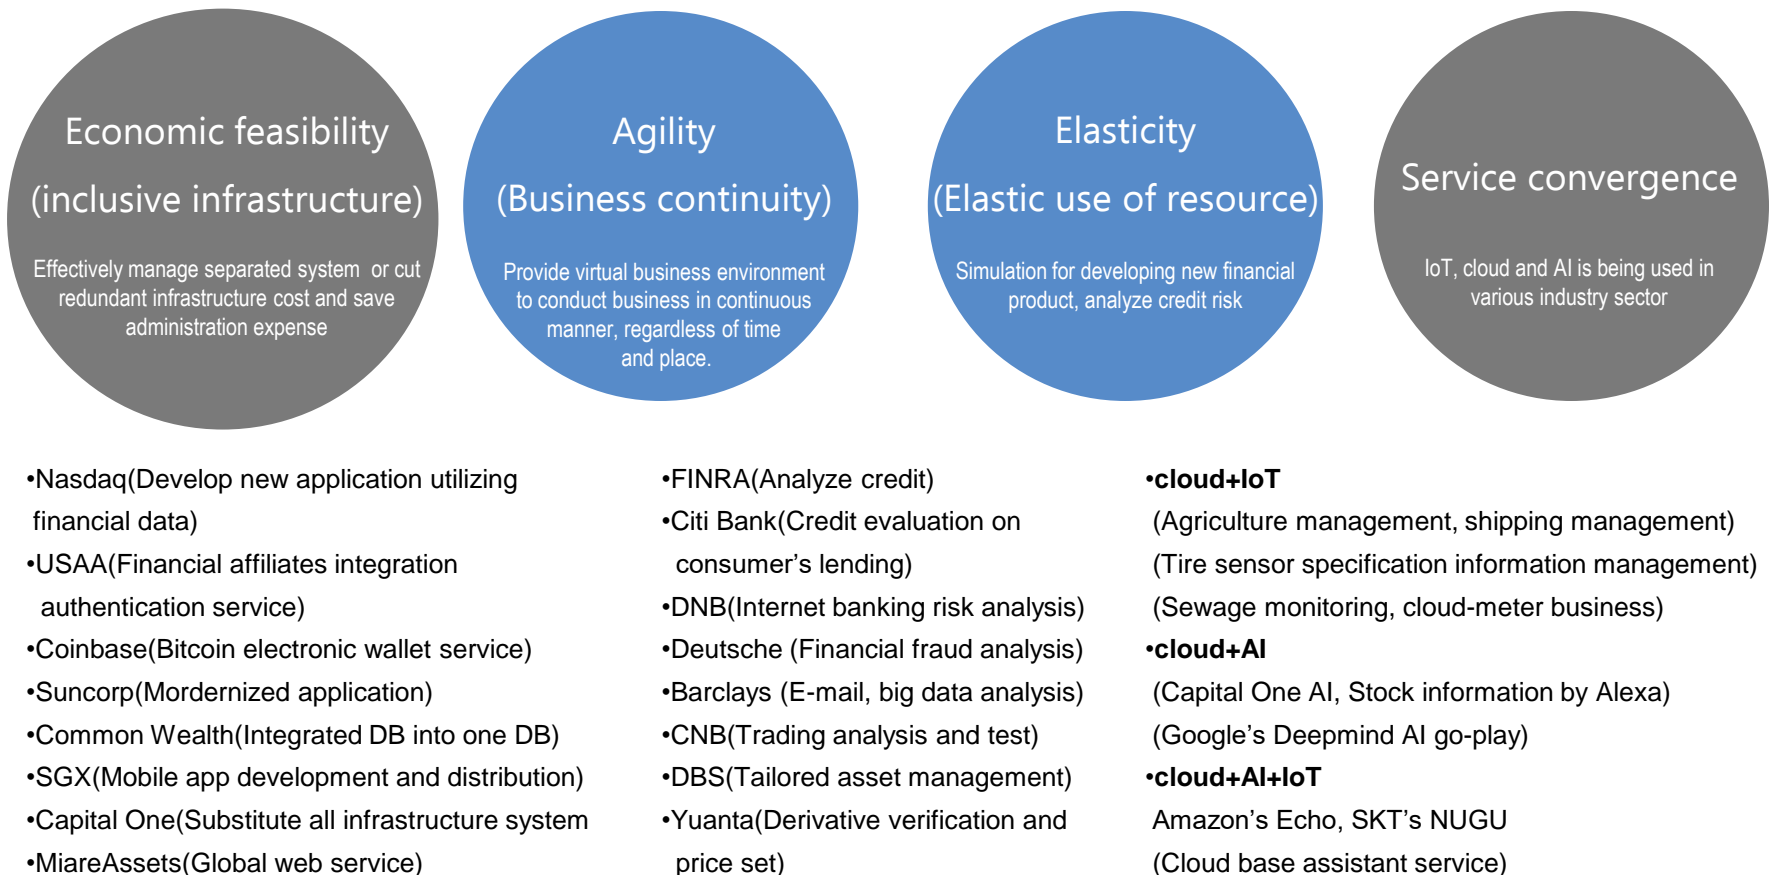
Economic feasibility
(inclusive infrastructure)

Effectively manage separated system or cut redundant infrastructure cost and save administration expense

Agility
(Business continuity)

Provide virtual business environment to conduct business in continuous manner, regardless of time and place.

Elasticity
(Elastic use of resource)

Simulation for developing new financial product, analyze credit risk

Service convergence

IoT, cloud and AI is being used in various industry sector

•Nasdaq(Develop new application utilizing financial data)
•USAA(Financial affiliates integration authentication service)
•Coinbase(Bitcoin electronic wallet service)
•Suncorp(Mordernized application)
•Common Wealth(Integrated DB into one DB)
•SGX(Mobile app development and distribution)
•Capital One(Substitute all infrastructure system
•MiareAssets(Global web service)

•FINRA(Analyze credit)
•Citi Bank(Credit evaluation on consumer’s lending)
•DNB(Internet banking risk analysis)
•Deutsche (Financial fraud analysis)
•Barclays (E-mail, big data analysis)
•CNB(Trading analysis and test)
•DBS(Tailored asset management)
•Yuanta(Derivative verification and price set)

•cloud+IoT
(Agriculture management, shipping management)
(Tire sensor specification information management)
(Sewage monitoring, cloud-meter business)
•cloud+AI
(Capital One AI, Stock information by Alexa)
(Google’s Deepmind AI go-play)
•cloud+AI+IoT
Amazon’s Echo, SKT’s NUGU
(Cloud base assistant service)